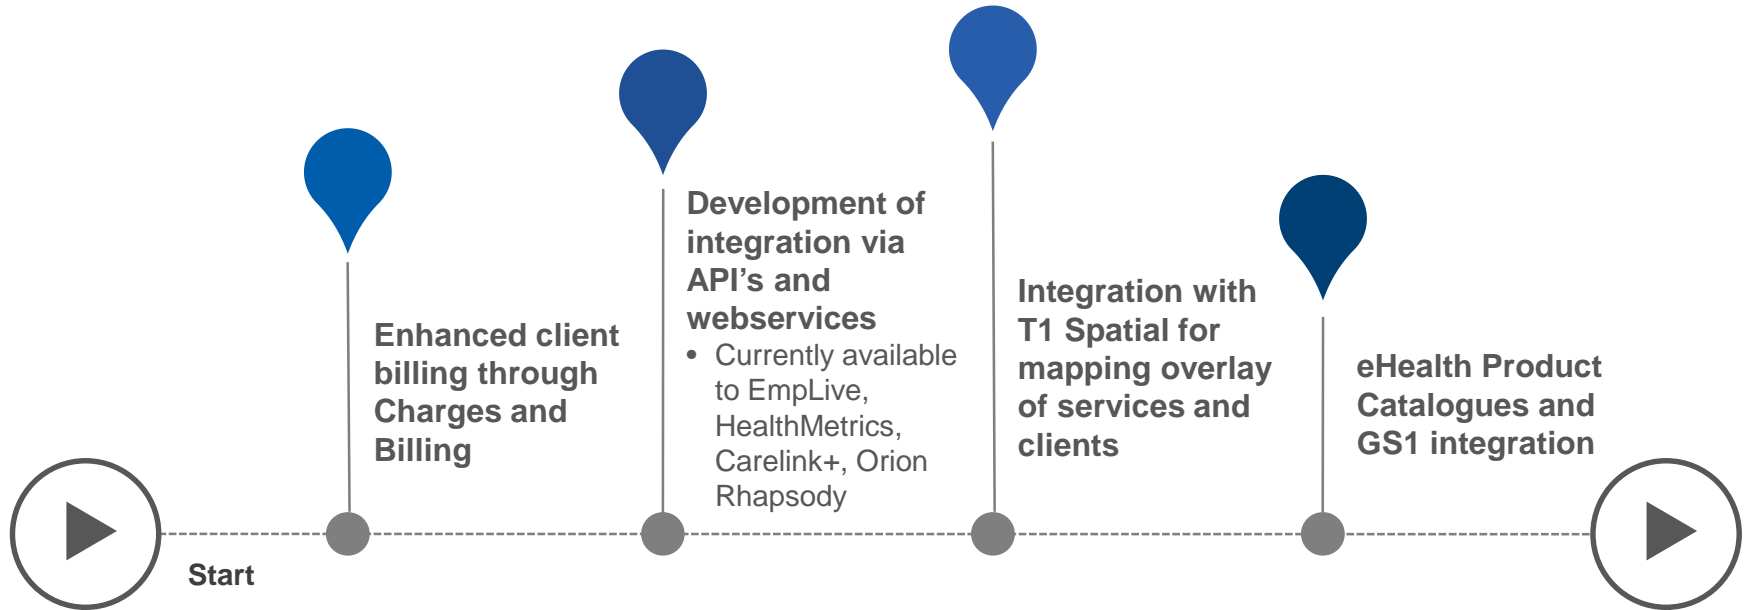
Start

Enhanced client billing through Charges and Billing

Development of integration via API's and webservices
• Currently available to EmpLive, HealthMetrics, Carelink+, Orion Rhapsody

Integration with T1 Spatial for mapping overlay of services and clients

eHealth Product Catalogues and GS1 integration